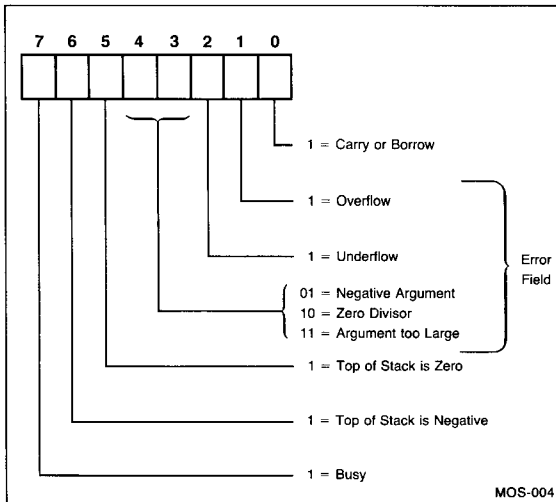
7 6 5 4 3 2 1 0

1 = Carry or Borrow

1 = Overflow

1 = Underflow

01 = Negative Argument
10 = Zero Divisor
11 = Argument too Large

Error Field

1 = Top of Stack is Zero

1 = Top of Stack is Negative

1 = Busy

MOS-004